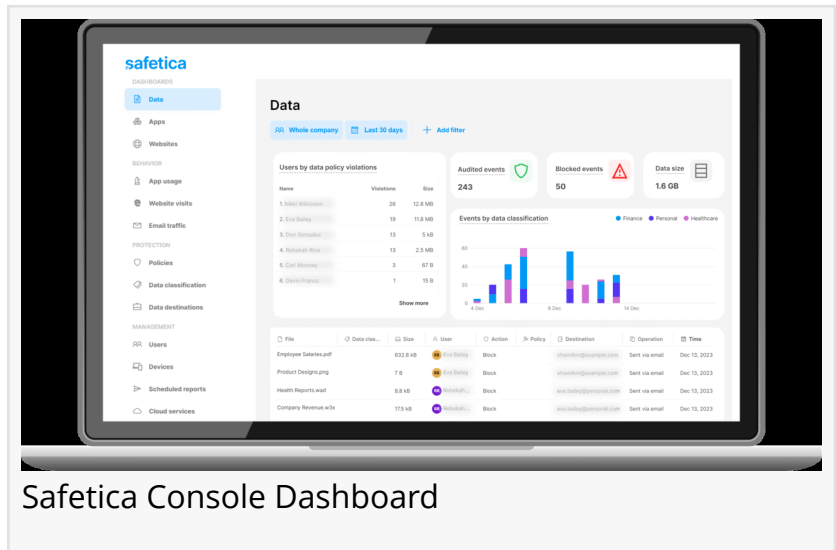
safetica

DASHBOARDS
Data
Apps
Websites
BEHAVIOR
App usage
Website visits
Email traffic
PROTECTION
Policies
Data classification
Data destinations
MANAGEMENT
Users
Devices
Scheduled reports
Cloud services

Data

Whole company
Last 30 days
Add filter

Users by data policy violations

| Name | Violations | Size |
|---|---|---|
| 1. Nikol Wilkinson | 20 | 12.8 MB |
| 2. Eva Bailey | 19 | 11.8 MB |
| 3. Don Gonzalez | 13 | 5 kB |
| 4. Rebekah Rice | 13 | 2.5 MB |
| 5. Carl Mooney | 3 | 67 B |
| 6. Devin Francis | 1 | 15 B |

Show more

Audited events
243

Blocked events
50

Data size
1.6 GB

Events by data classification
Finance Personal Healthcare
60
40
20
0
4 Dec
9 Dec
14 Dec

| File | Data clas... | Size | User | Action | Policy | Destination | Operation | Time |
|---|---|---|---|---|---|---|---|---|
| Employee Salaries.pdf | | 832.8 kB | Eva Bailey | Block | | sharmken@example.com | Sent via email | Dec 13, 2023 |
| Product Designs.png | | 7 B | Eva Bailey | Block | | sharmken@example.com | Sent via email | Dec 13, 2023 |
| Health Reports.wad | | 8.6 kB | Rebekah... | Block | | eva.bailey@personal.com | Sent via email | Dec 13, 2023 |
| Company Revenue.w3x | | 17.5 kB | Rebekah... | Block | | eva.bailey@personal.com | Sent via email | Dec 13, 2023 |

Safetica Console Dashboard